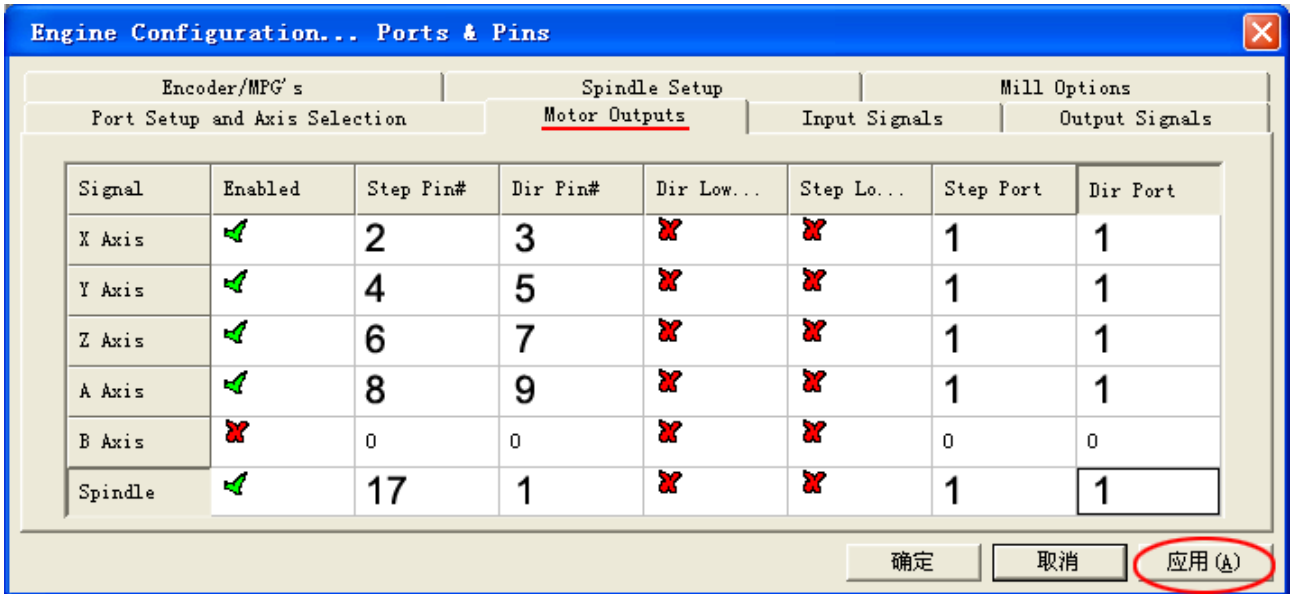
Engine Configuration... Ports & Pins

Encoder/MPG's | Spindle Setup | Mill Options
Port Setup and Axis Selection | Motor Outputs | Input Signals | Output Signals

| Signal | Enabled | Step Pin# | Dir Pin# | Dir Low... | Step Lo... | Step Port | Dir Port |
|---|---|---|---|---|---|---|---|
| X Axis | ✔ | 2 | 3 | ✘ | ✘ | 1 | 1 |
| Y Axis | ✔ | 4 | 5 | ✘ | ✘ | 1 | 1 |
| Z Axis | ✔ | 6 | 7 | ✘ | ✘ | 1 | 1 |
| A Axis | ✔ | 8 | 9 | ✘ | ✘ | 1 | 1 |
| B Axis | ✘ | 0 | 0 | ✘ | ✘ | 0 | 0 |
| Spindle | ✔ | 17 | 1 | ✘ | ✘ | 1 | 1 |

确定 取消 应用(A)